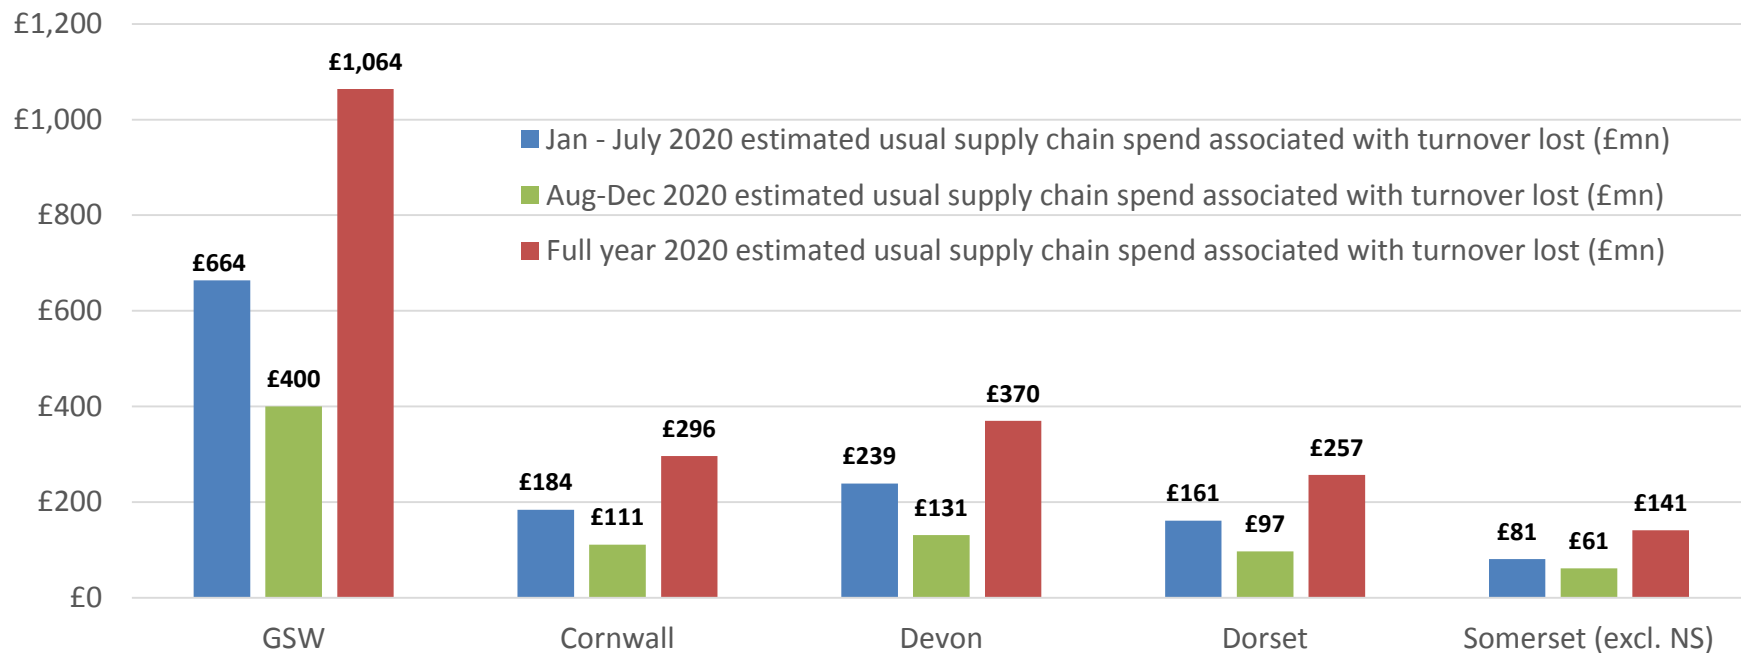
£1,200
£1,000
£800
£600
£400
£200
£0

Jan - July 2020 estimated usual supply chain spend associated with turnover lost (£mn)
Aug-Dec 2020 estimated usual supply chain spend associated with turnover lost (£mn)
Full year 2020 estimated usual supply chain spend associated with turnover lost (£mn)

£664
£400
£1,064
£184
£111
£296
£239
£131
£370
£161
£97
£257
£81
£61
£141

GSW
Cornwall
Devon
Dorset
Somerset (excl. NS)